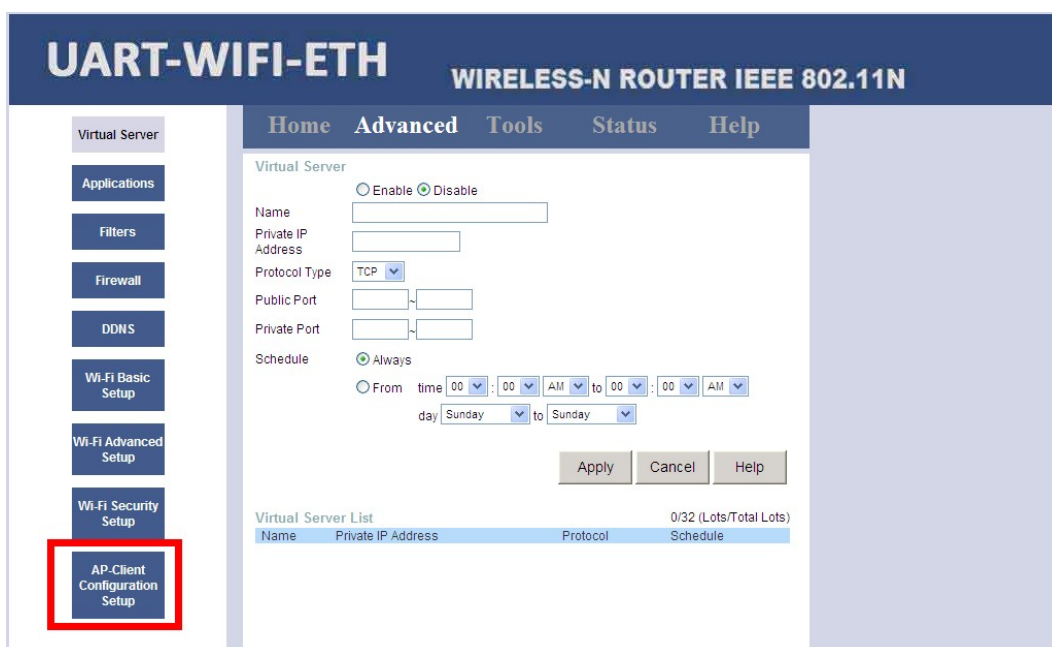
UART-WIFI-ETH WIRELESS-N ROUTER IEEE 802.11N

Virtual Server
Applications
Filters
Firewall
DDNS
Wi-Fi Basic Setup
Wi-Fi Advanced Setup
Wi-Fi Security Setup
AP-Client Configuration Setup

Home Advanced Tools Status Help

Virtual Server

Enable Disable

Name

Private IP Address

Protocol Type TCP

Public Port ~

Private Port ~

Schedule Always

From time 00 : 00 AM to 00 : 00 AM

day Sunday to Sunday

Apply Cancel Help

Virtual Server List 0/32 (Lots/Total Lots)

| Name | Private IP Address | Protocol | Schedule |
|---|---|---|---|